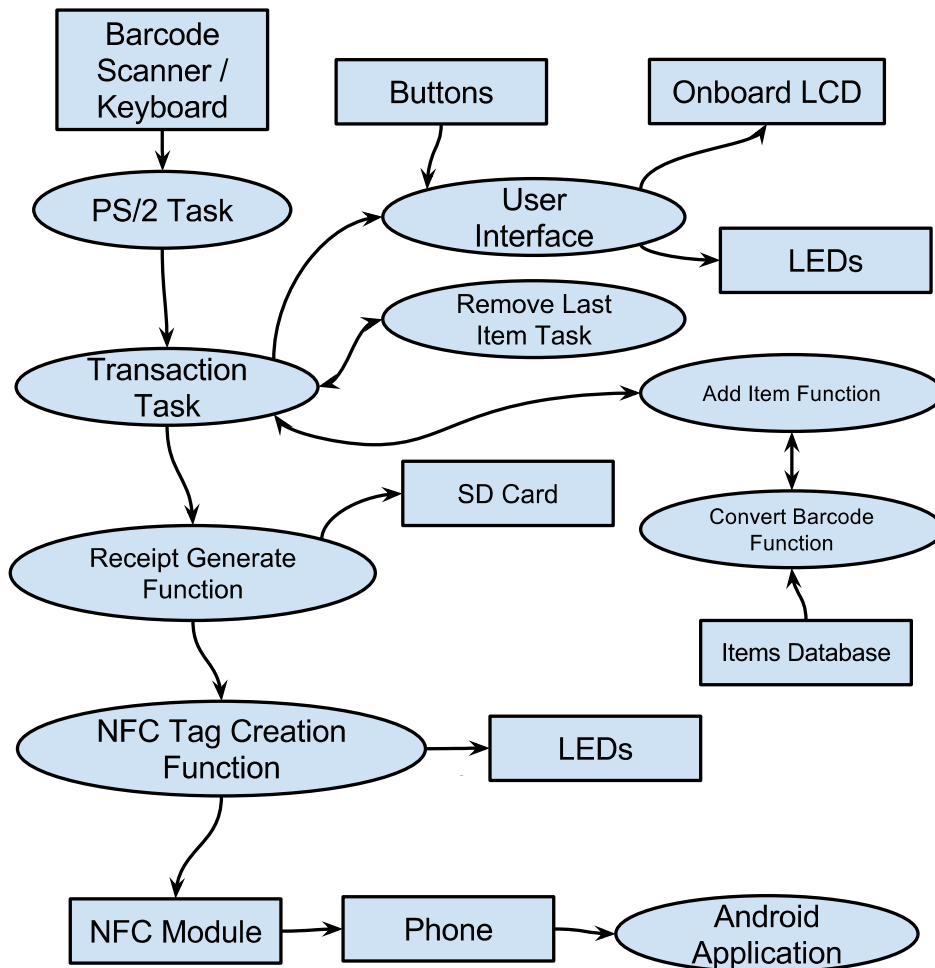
Barcode Scanner / Keyboard

Buttons

Onboard LCD

PS/2 Task

User Interface

LEDs

Remove Last Item Task

Transaction Task

Add Item Function

SD Card

Convert Barcode Function

Receipt Generate Function

Items Database

NFC Tag Creation Function

LEDs

NFC Module

Phone

Android Application